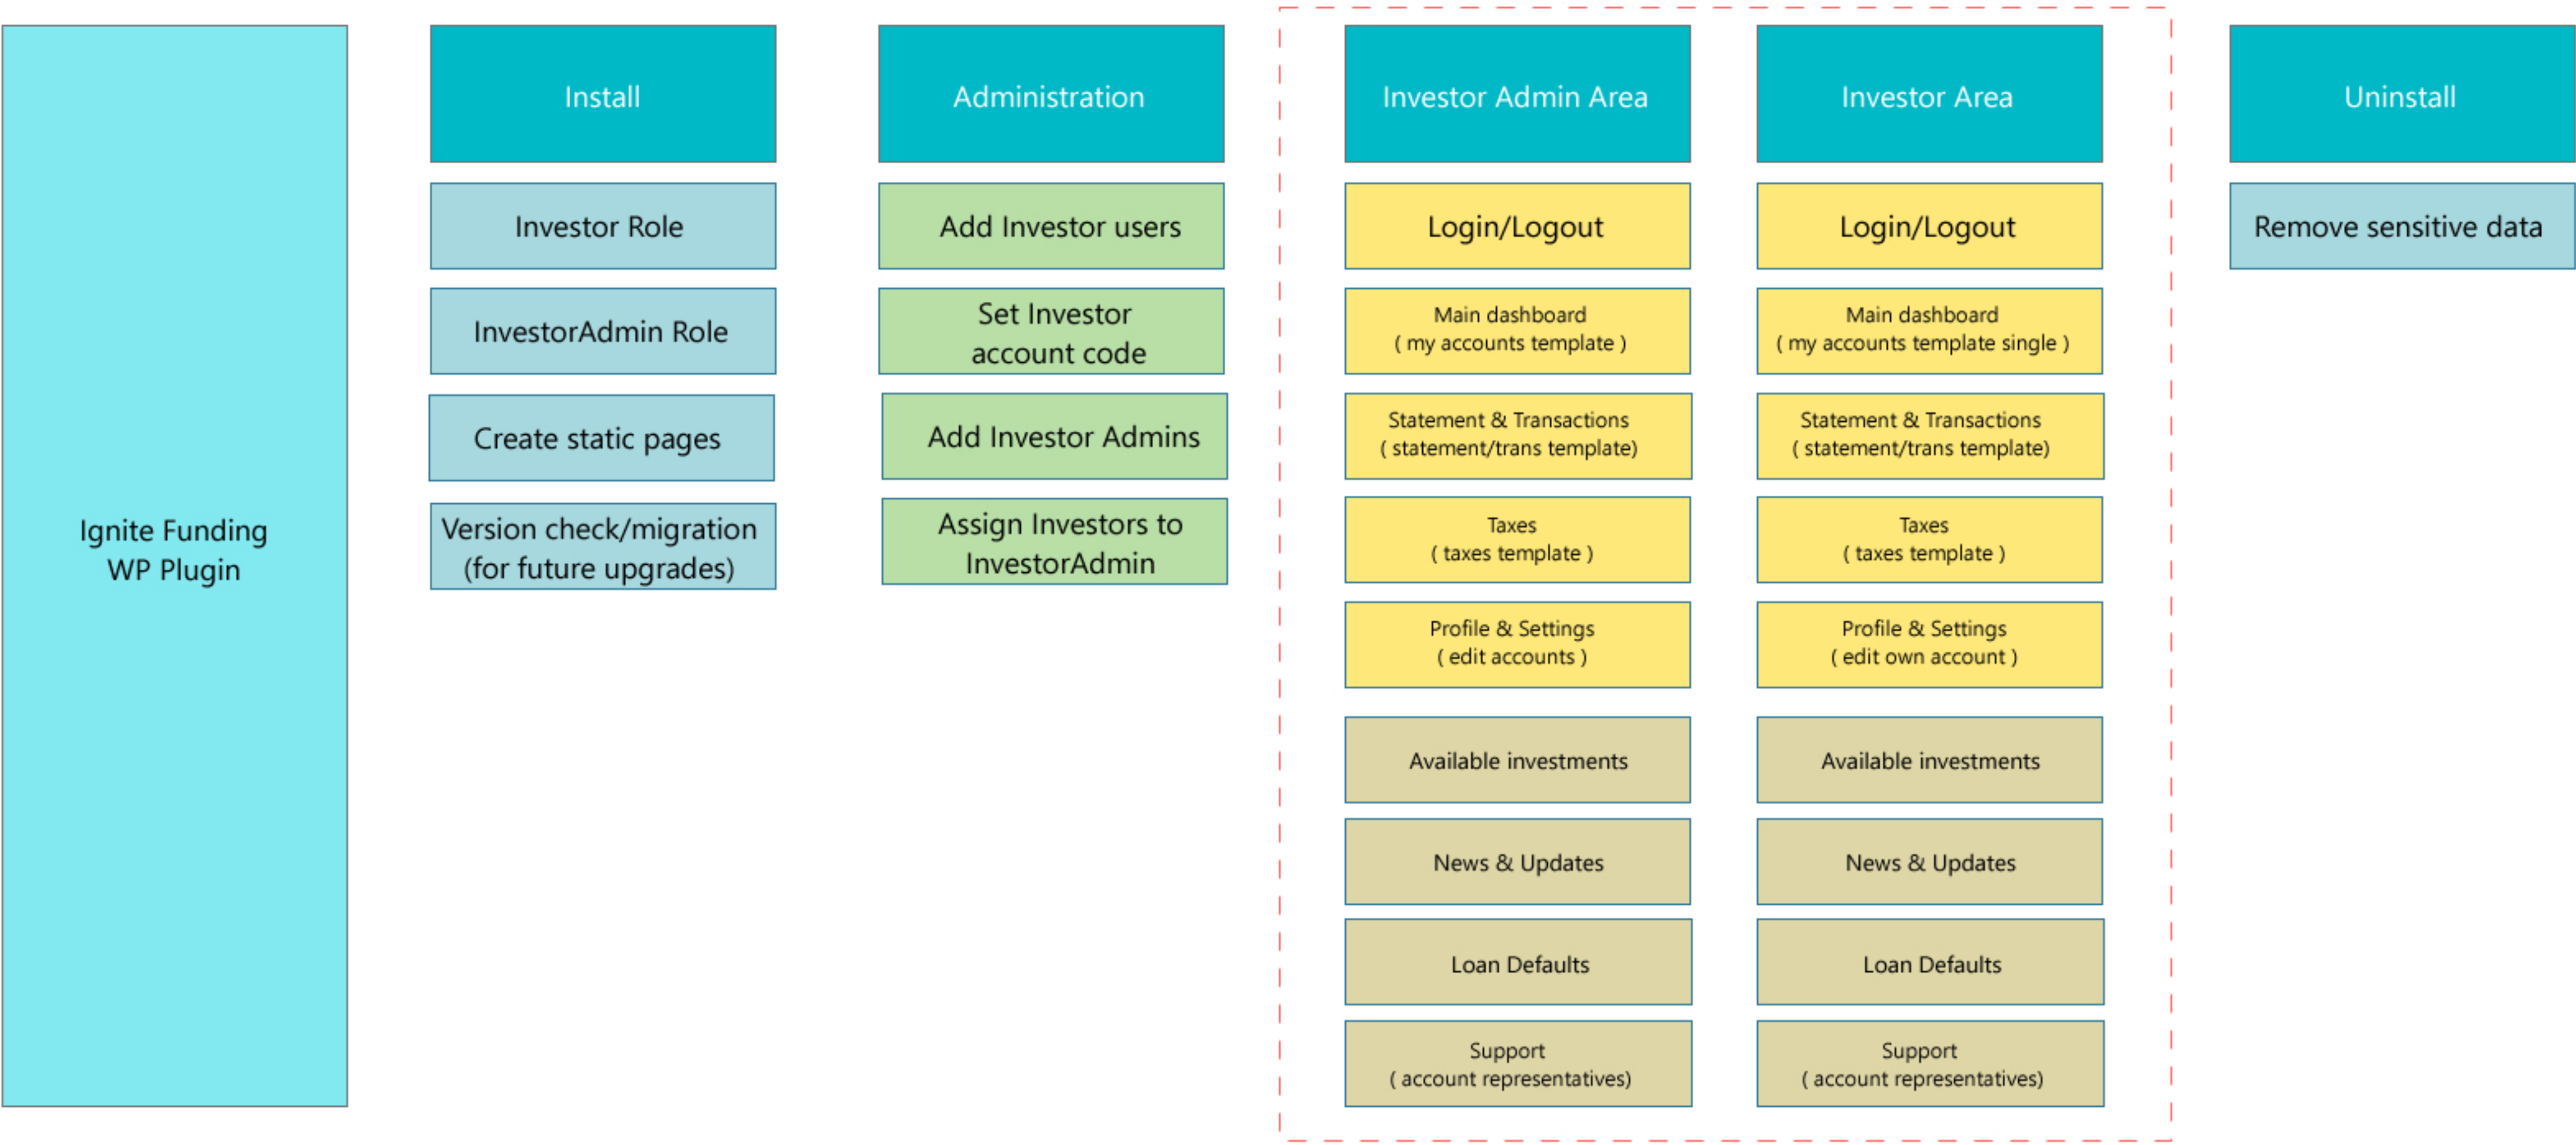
Ignite Funding WP Plugin

Install

Investor Role

InvestorAdmin Role

Create static pages

Version check/migration (for future upgrades)

Administration

Add Investor users

Set Investor account code

Add Investor Admins

Assign Investors to InvestorAdmin

Investor Admin Area

Login/Logout

Main dashboard ( my accounts template )

Statement & Transactions ( statement/trans template)

Taxes ( taxes template )

Profile & Settings ( edit accounts )

Available investments

News & Updates

Loan Defaults

Support ( account representatives)

Investor Area

Login/Logout

Main dashboard ( my accounts template single )

Statement & Transactions ( statement/trans template)

Taxes ( taxes template )

Profile & Settings ( edit own account )

Available investments

News & Updates

Loan Defaults

Support ( account representatives)

Uninstall

Remove sensitive data